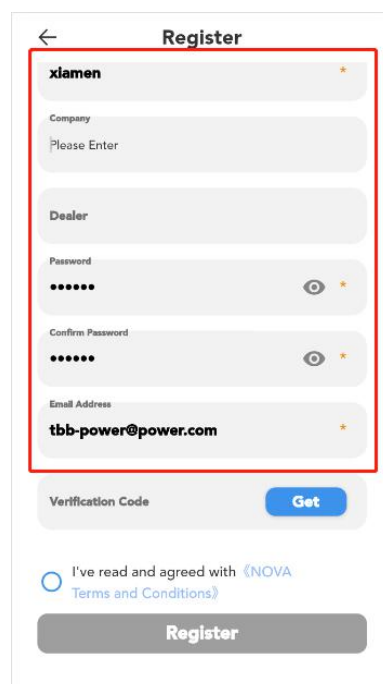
←
Register

xiamen
*

Company
Please Enter

Dealer

Password
••••••
*

Confirm Password
••••••
*

Email Address
tbb-power@power.com
*

Verification Code
Get

I've read and agreed with 《NOVA Terms and Conditions》

Register